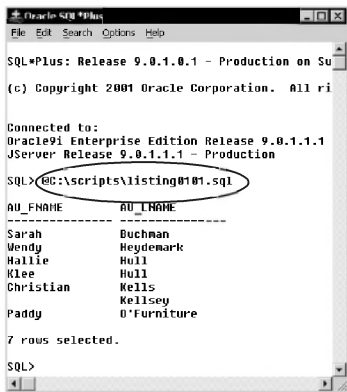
Oracle SQL*Plus
File Edit Search Options Help

SQL*Plus: Release 9.0.1.0.1 - Production on Su

(c) Copyright 2001 Oracle Corporation. All ri

Connected to:
Oracle9i Enterprise Edition Release 9.0.1.1.1
JServer Release 9.0.1.1.1 - Production

SQL> @C:\scripts\listing0101.sql

| AU_FNAME | AU_LNAME |
|---|---|
| Sarah | Buchman |
| Wendy | Heydemark |
| Hallie | Hull |
| Klee | Hull |
| Christian | Kells |
| | Kellsey |
| Paddy | O'Furniture |

7 rows selected.

SQL>